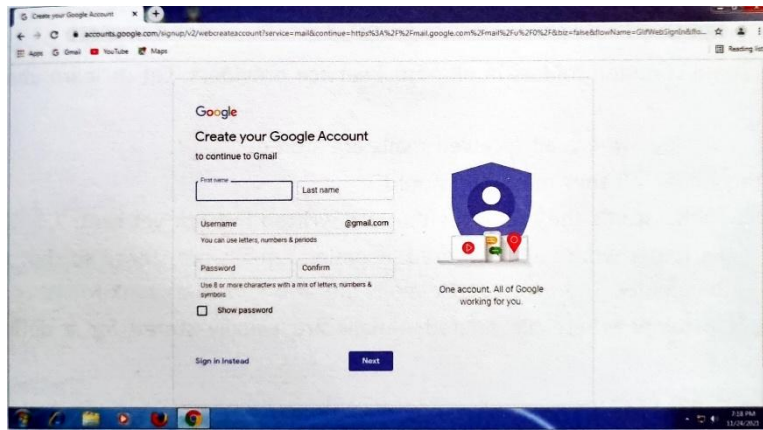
G Create your Google Account ×

accounts.google.com/signup/v2/webcreateaccount?service=mail&continue=https%3A%2F%2Fmail.google.com%2Fmail%2Fu%2F0%2F&biz=false&flowName=GlifWebSignIn&flo...

Apps G Gmail YouTube Maps

Reading list

Google

Create your Google Account

to continue to Gmail

First name

Last name

Username

@gmail.com

You can use letters, numbers & periods

Password

Confirm

Use 8 or more characters with a mix of letters, numbers & symbols

Show password

Sign in instead

Next

One account. All of Google working for you.

7:18 PM
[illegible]